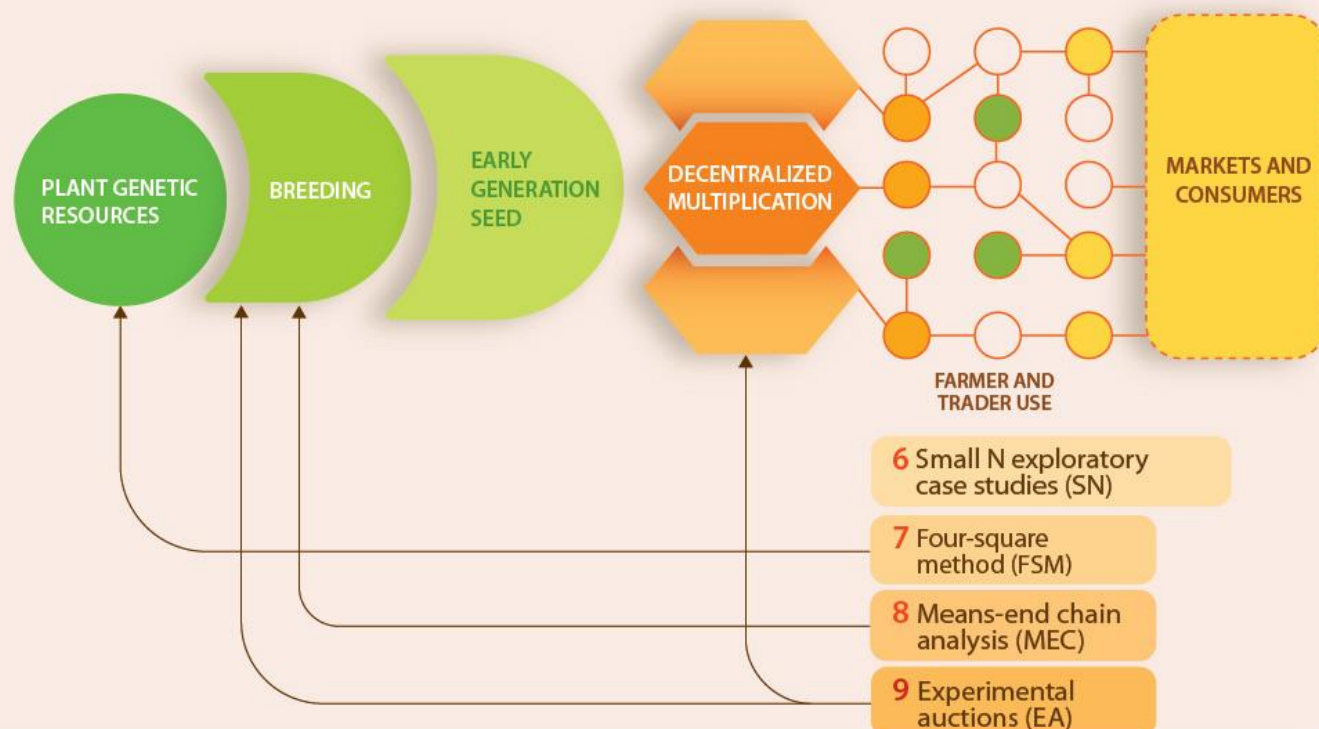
PLANT GENETIC RESOURCES

BREEDING

EARLY GENERATION SEED

DECENTRALIZED MULTIPLICATION

MARKETS AND CONSUMERS

FARMER AND TRADER USE

6 Small N exploratory case studies (SN)

7 Four-square method (FSM)

8 Means-end chain analysis (MEC)

9 Experimental auctions (EA)